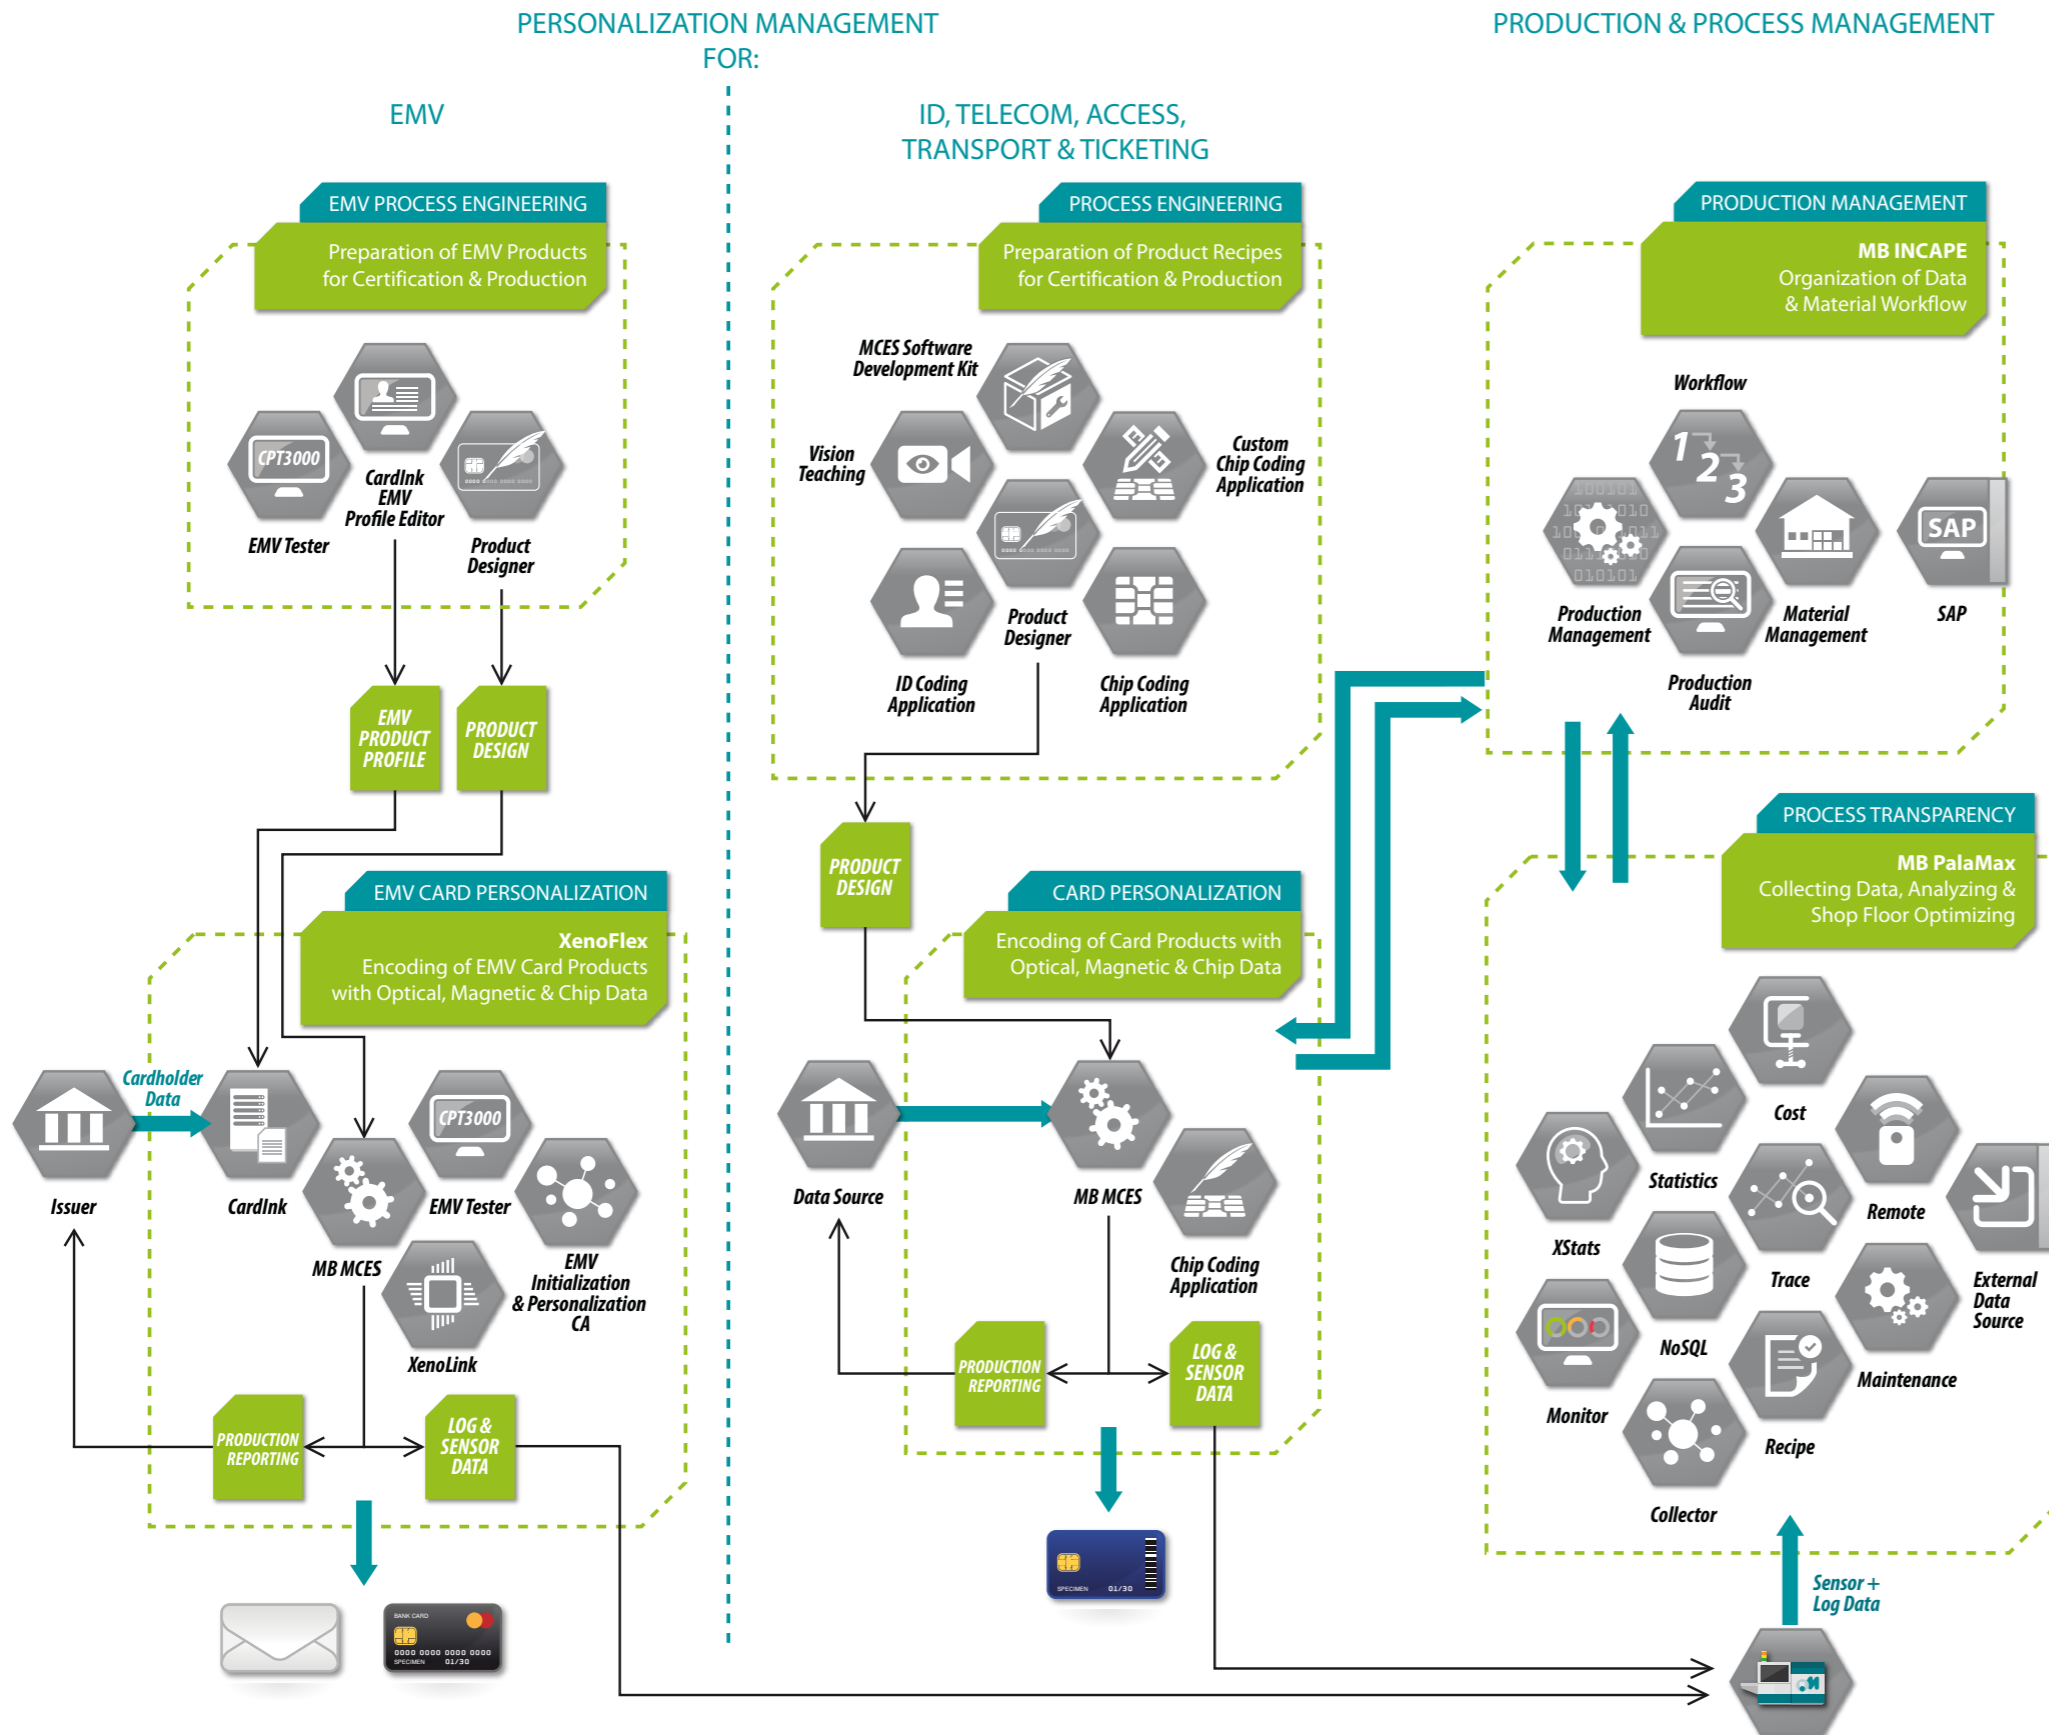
PERSONALIZATION MANAGEMENT FOR:

PRODUCTION & PROCESS MANAGEMENT

EMV

ID, TELECOM, ACCESS, TRANSPORT & TICKETING

EMV PROCESS ENGINEERING

Preparation of EMV Products for Certification & Production

CPT3000

EMV Tester

CardInk EMV Profile Editor

Product Designer

EMV PRODUCT PROFILE

PRODUCT DESIGN

EMV CARD PERSONALIZATION

XenoFlex
Encoding of EMV Card Products with Optical, Magnetic & Chip Data

Issuer

Cardholder Data

CardInk

MB MCES

CPT3000

EMV Tester

EMV Initialization & Personalization CA

XenoLink

PRODUCTION REPORTING

LOG & SENSOR DATA

BANK CARD
0000 0000 0000 0000
SPECIMEN 01/30

PROCESS ENGINEERING

Preparation of Product Recipes for Certification & Production

MCES Software Development Kit

Vision Teaching

Custom Chip Coding Application

Product Designer

ID Coding Application

Chip Coding Application

PRODUCT DESIGN

CARD PERSONALIZATION

Encoding of Card Products with Optical, Magnetic & Chip Data

Data Source

MB MCES

Chip Coding Application

PRODUCTION REPORTING

LOG & SENSOR DATA

SPECIMEN 01/30

PRODUCTION MANAGEMENT

MB INCAPE
Organization of Data & Material Workflow

Workflow

1 2 3

Production Management

Material Management

SAP

SAP

Production Audit

PROCESS TRANSPARENCY

MB PalaMax
Collecting Data, Analyzing & Shop Floor Optimizing

Cost

Statistics

Remote

XStats

Trace

External Data Source

NoSQL

Monitor

Maintenance

Recipe

Collector

Sensor + Log Data